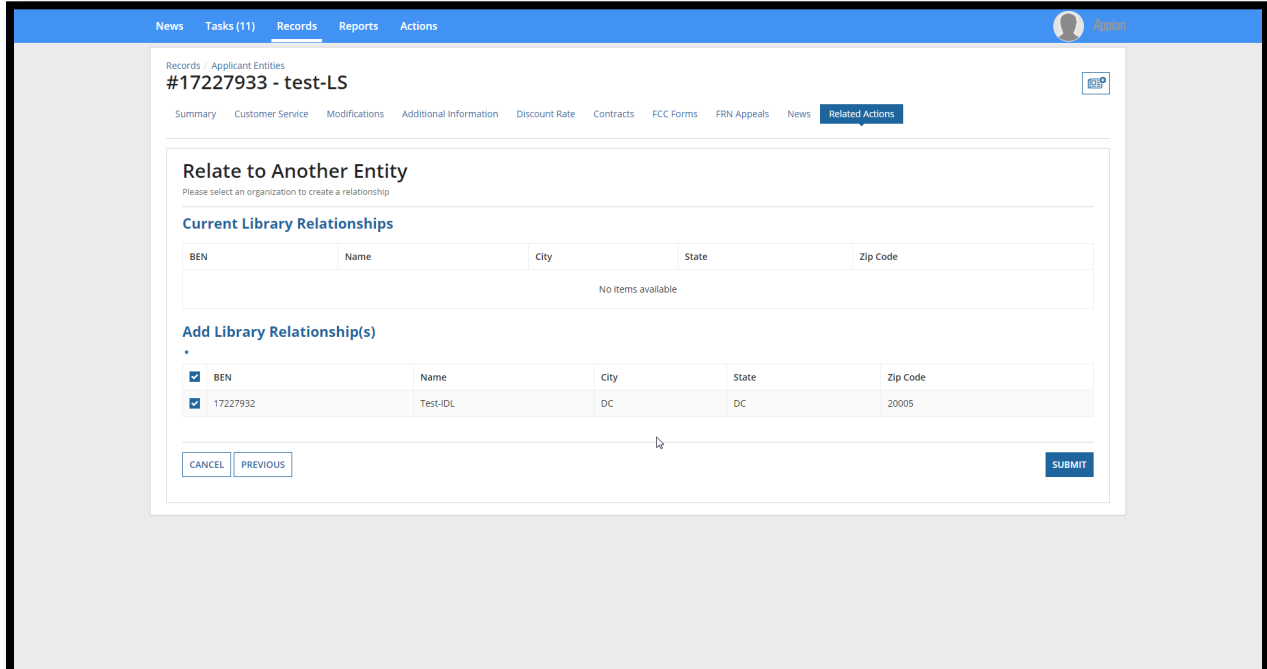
News Tasks (11) Records Reports Actions

Appian

Records / Applicant Entities

#17227933 - test-LS

Summary Customer Service Modifications Additional Information Discount Rate Contracts FCC Forms FRN Appeals News Related Actions

Relate to Another Entity

Please select an organization to create a relationship

Current Library Relationships

| BEN | Name | City | State | Zip Code |
|---|---|---|---|---|
| No items available | | | | |

Add Library Relationship(s)

| | BEN | Name | City | State | Zip Code |
|---|---|---|---|---|---|
| | 17227932 | Test-IDL | DC | DC | 20005 |

CANCEL PREVIOUS

SUBMIT